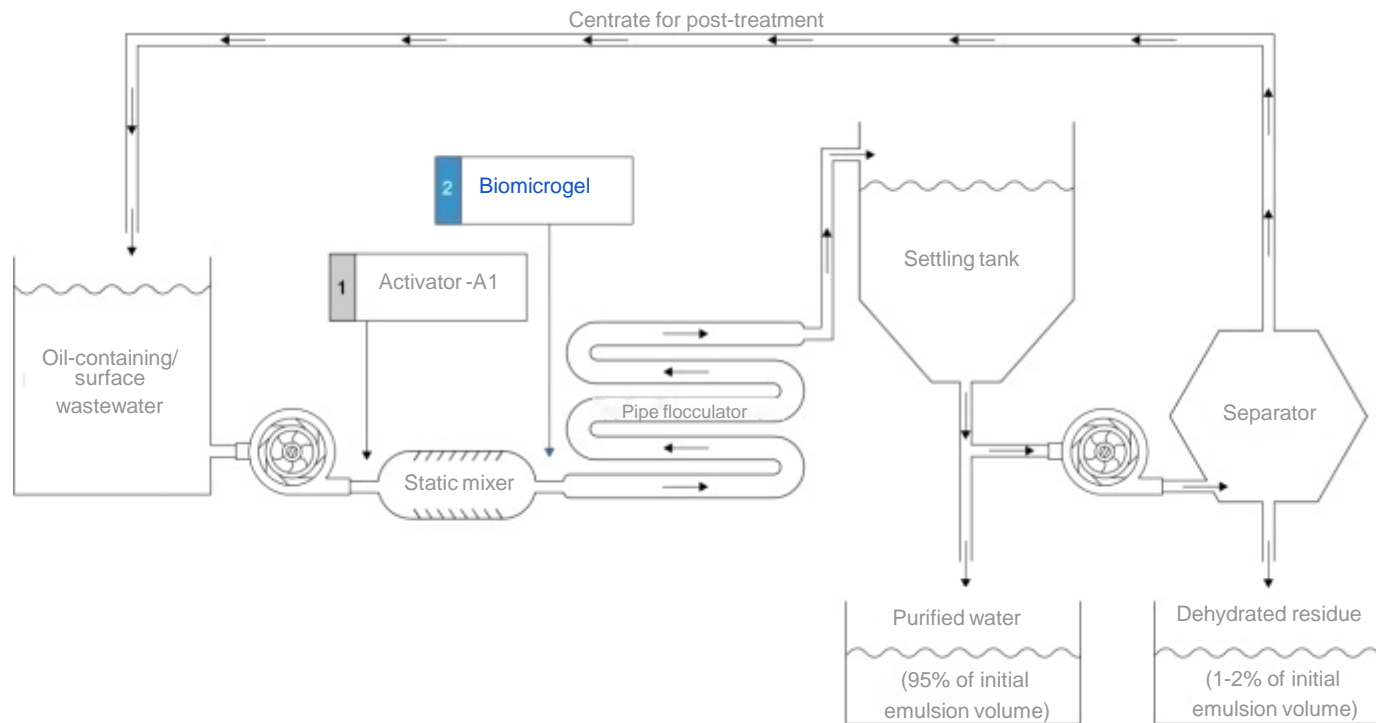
Centrate for post-treatment

2 Biomicrogel

1 Activator -A1

Oil-containing/ surface wastewater

Static mixer

Pipe flocculator

Settling tank

Separator

Purified water

(95% of initial emulsion volume)

Dehydrated residue

(1-2% of initial emulsion volume)